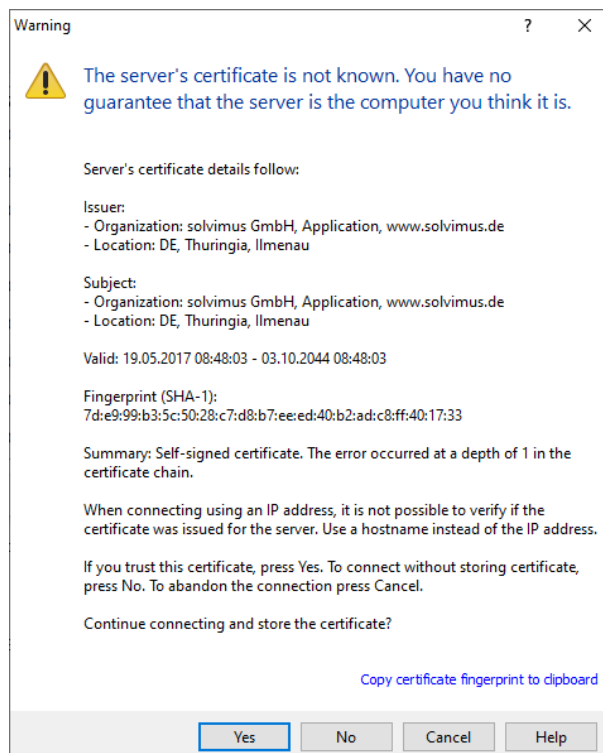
Warning ? ×

The server's certificate is not known. You have no guarantee that the server is the computer you think it is.

Server's certificate details follow:

Issuer:
- Organization: solvimus GmbH, Application, www.solvimus.de
- Location: DE, Thuringia, Ilmenau

Subject:
- Organization: solvimus GmbH, Application, www.solvimus.de
- Location: DE, Thuringia, Ilmenau

Valid: 19.05.2017 08:48:03 - 03.10.2044 08:48:03

Fingerprint (SHA-1):
7d:e9:99:b3:5c:50:28:c7:d8:b7:ee:ed:40:b2:ad:c8:ff:40:17:33

Summary: Self-signed certificate. The error occurred at a depth of 1 in the certificate chain.

When connecting using an IP address, it is not possible to verify if the certificate was issued for the server. Use a hostname instead of the IP address.

If you trust this certificate, press Yes. To connect without storing certificate, press No. To abandon the connection press Cancel.

Continue connecting and store the certificate?

Copy certificate fingerprint to clipboard

Yes No Cancel Help